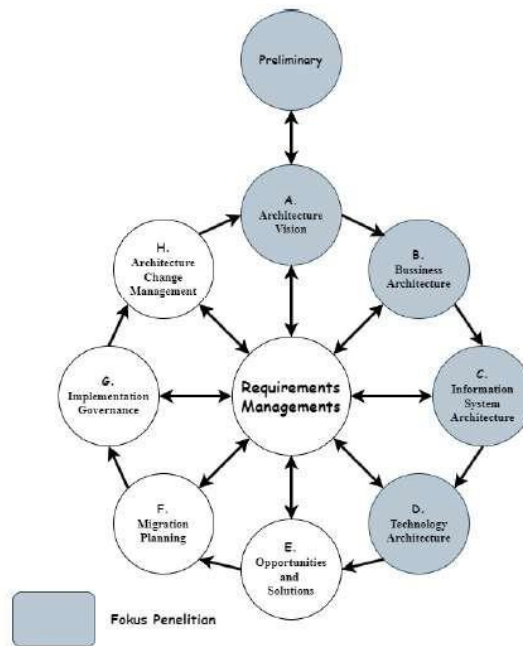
Preliminary

A.
Architecture
Vision

B.
Bussiness
Architecture

C.
Information
System
Architecture

D.
Technology
Architecture

E.
Opportunities
and
Solutions

F.
Migration
Planning

G.
Implementation
Governance

H.
Architecture
Change
Management

Requirements
Managements

Fokus Penelitian